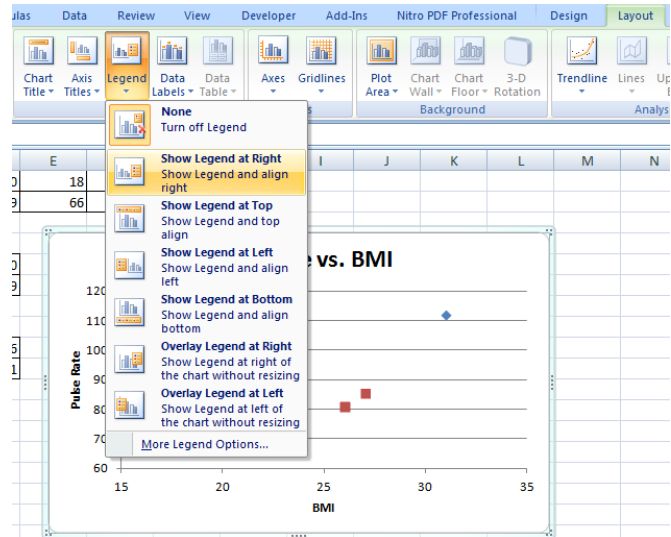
ulas Data Review View Developer Add-Ins Nitro PDF Professional Design Layout

Chart Title Axis Titles Legend Data Labels Data Table Axes Gridlines Plot Area Chart Wall Chart Floor 3-D Rotation Trendline Lines Up

s Background Analys

None
Turn off Legend

Show Legend at Right
Show Legend and align right

Show Legend at Top
Show Legend and top align

Show Legend at Left
Show Legend and align left

Show Legend at Bottom
Show Legend and align bottom

Overlay Legend at Right
Show Legend at right of the chart without resizing

Overlay Legend at Left
Show Legend at left of the chart without resizing

More Legend Options...

| E | I | J | K | L | M | N |
|---|---|---|---|---|---|---|
| 18 | | | | | | |
| 66 | | | | | | |

e vs. BMI

Pulse Rate

120
110
100
90
80
70
60

15 20 25 30 35

BMI